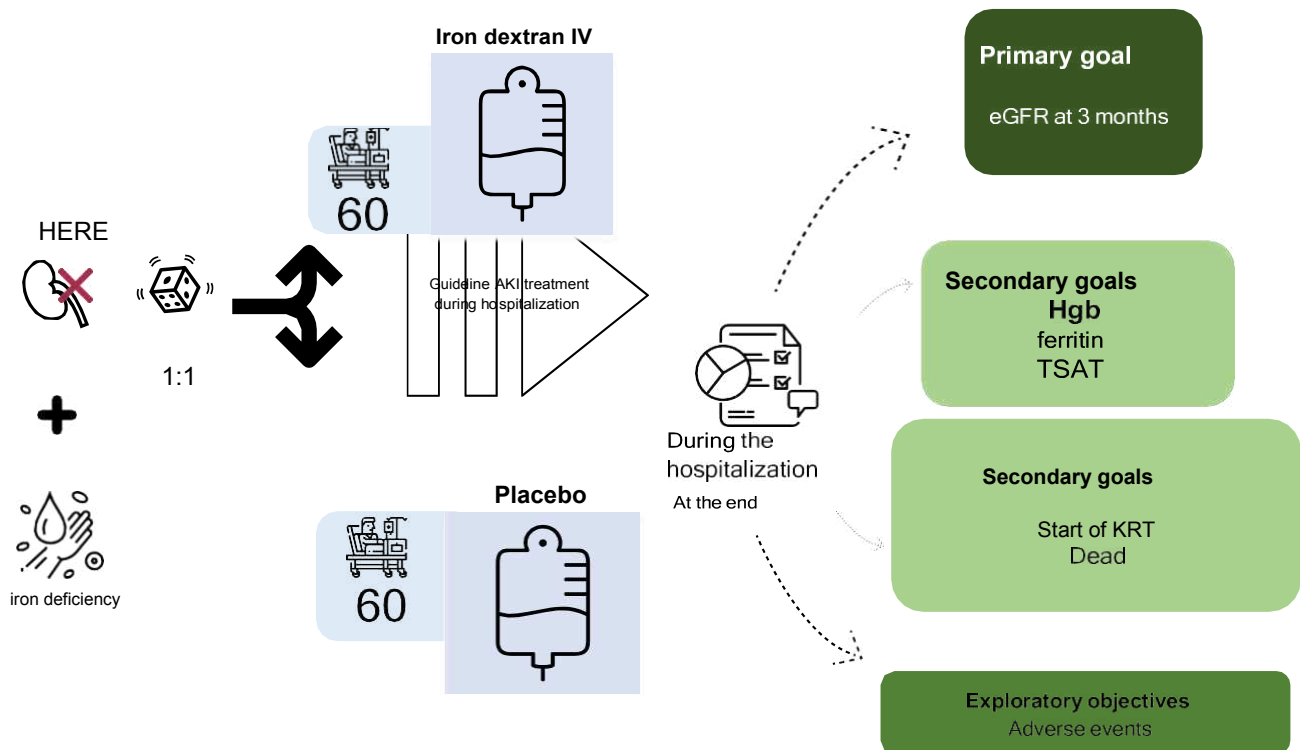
Iron dextran IV

60

HERE

1:1

Guideline AKI treatment during hospitalization

iron deficiency

Placebo

60

During the hospitalization

At the end

Primary goal

eGFR at 3 months

Secondary goals
Hgb
ferritin
TSAT

Secondary goals

Start of KRT
Dead

Exploratory objectives
Adverse events